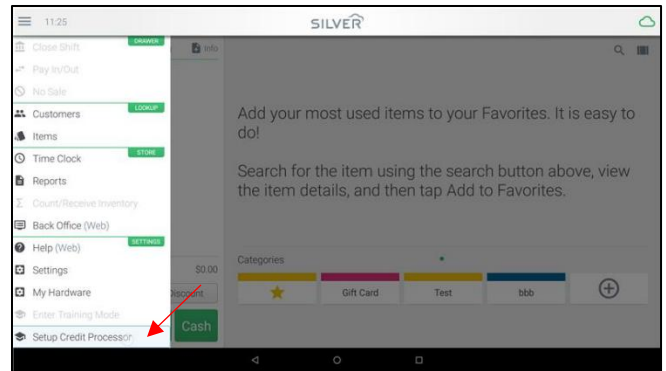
11:25

SILVER

DRAWER

Close Shift

Pay In/Out

No Sale

LOOKUP

Customers

Items

STORE

Time Clock

Reports

Count/Receive Inventory

Back Office (Web)

SETTINGS

Help (Web)

Settings

My Hardware

Enter Training Mode

Setup Credit Processor

Info

$0.00

Discount

Cash

Add your most used items to your Favorites. It is easy to do!

Search for the item using the search button above, view the item details, and then tap Add to Favorites.

Categories

Gift Card

Test

bbb